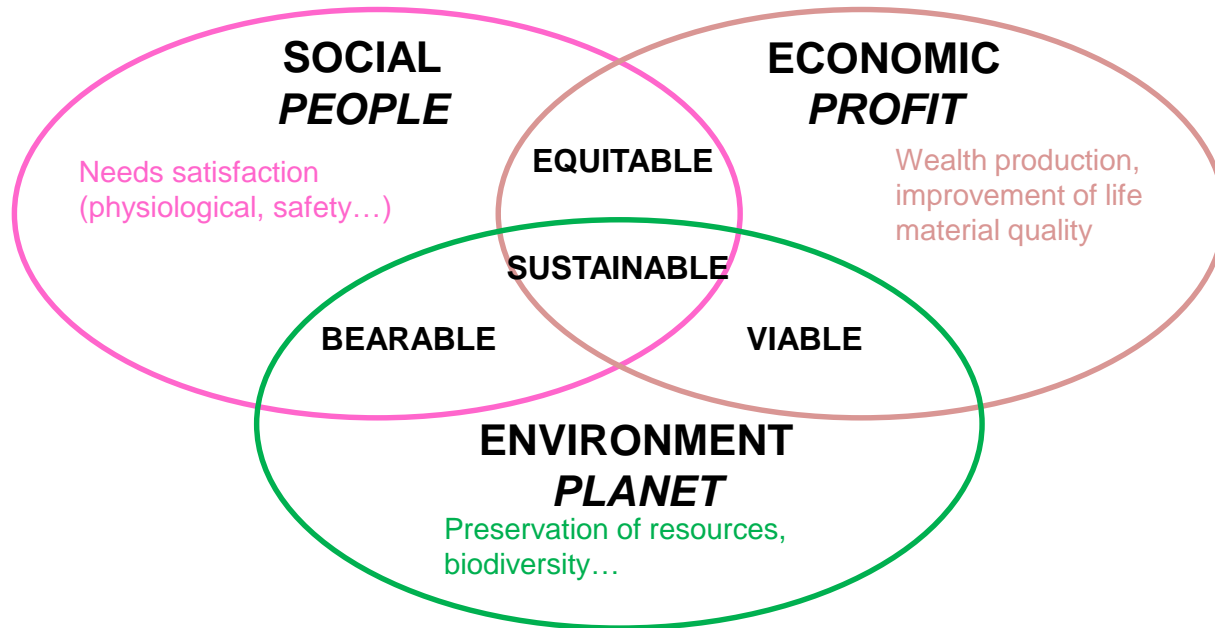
SOCIAL
*PEOPLE*

Needs satisfaction (physiological, safety…)

ECONOMIC
*PROFIT*

Wealth production, improvement of life material quality

EQUITABLE

SUSTAINABLE

BEARABLE

VIABLE

ENVIRONMENT
*PLANET*

Preservation of resources, biodiversity…